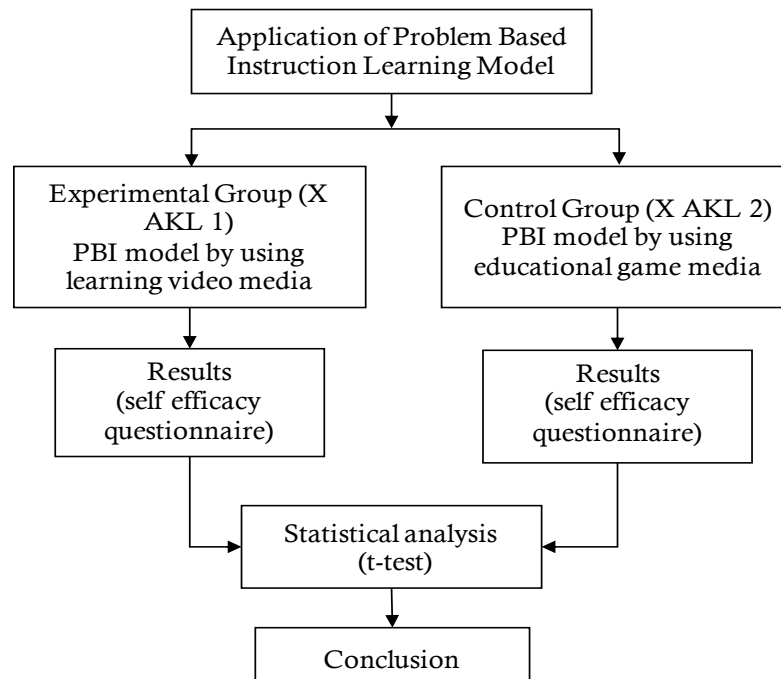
Application of Problem Based Instruction Learning Model

Experimental Group (X AKL 1) PBI model by using learning video media

Control Group (X AKL 2) PBI model by using educational game media

Results (self efficacy questionnaire)

Results (self efficacy questionnaire)

Statistical analysis (t-test)

Conclusion